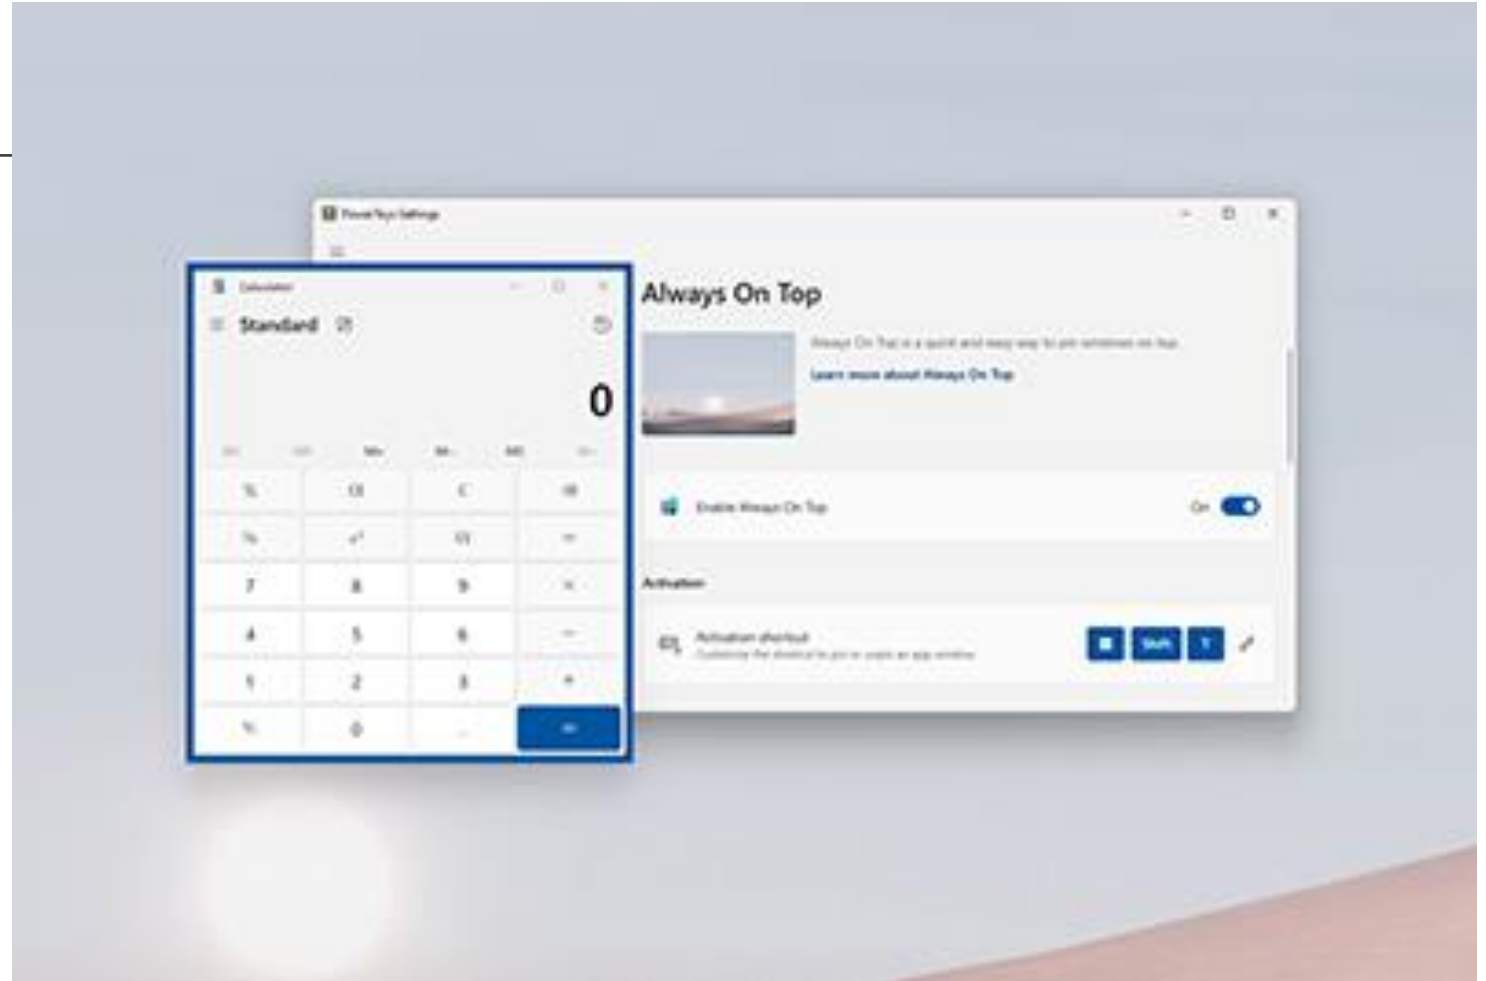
PowerToys Settings

Calculator

Standard

0

MC MR M+ M- MS M

%
CE
C
⌫

$\frac{1}{x}$
$x^2$
$\sqrt{x}$
÷

7
8
9
×

4
5
6
−

1
2
3
+

+/−
0
.
=

Always On Top

Always On Top is a quick and easy way to pin windows on top.

Learn more about Always On Top

Enable Always On Top

On

Activation

Activation shortcut

Customize the shortcut to pin or unpin an app window

Shift

T